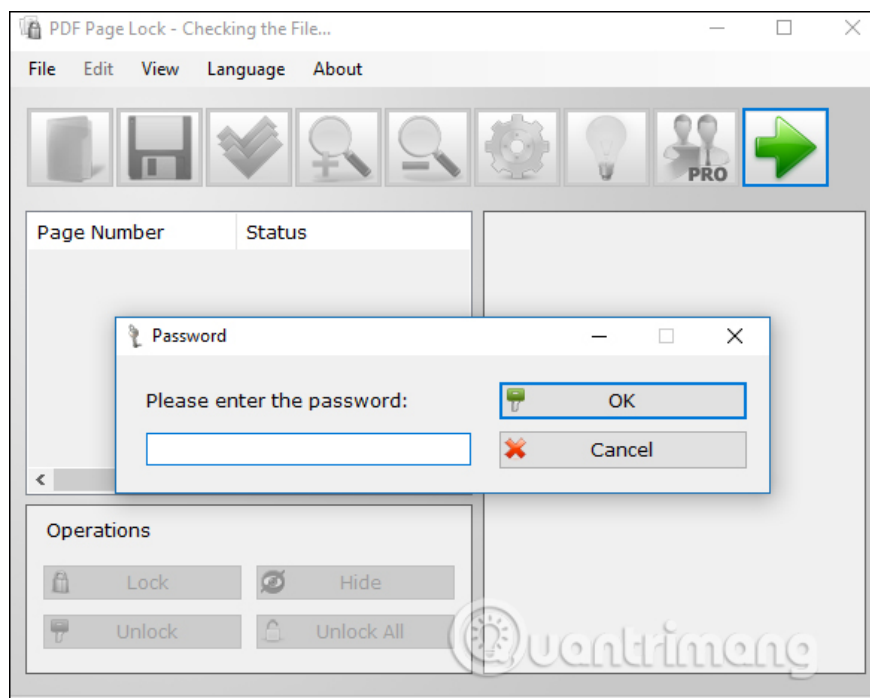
PDF Page Lock - Checking the File...

File Edit View Language About

PRO

Page Number Status

Password

Please enter the password:

OK

Cancel

<

Operations

Lock

Hide

Unlock

Unlock All

Quantrimang